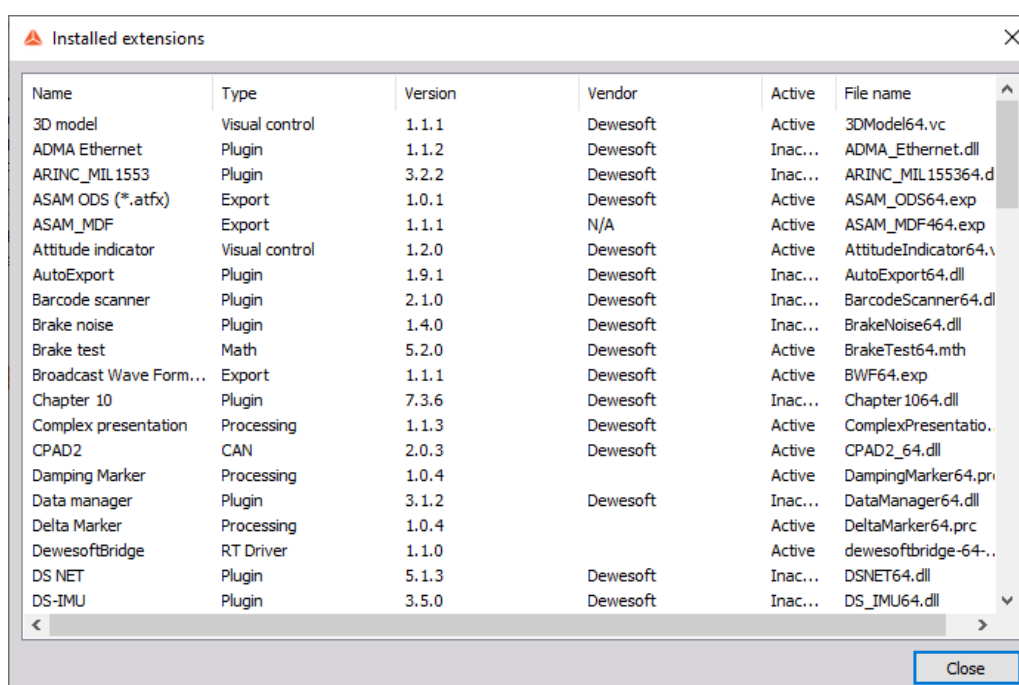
Installed extensions

| Name | Type | Version | Vendor | Active | File name |
|---|---|---|---|---|---|
| 3D model | Visual control | 1.1.1 | Dewesoft | Active | 3DModel64.vc |
| ADMA Ethernet | Plugin | 1.1.2 | Dewesoft | Inac... | ADMA_Ethernet.dll |
| ARINC_MIL1553 | Plugin | 3.2.2 | Dewesoft | Inac... | ARINC_MIL155364.d |
| ASAM ODS (*.atfx) | Export | 1.0.1 | Dewesoft | Active | ASAM_ODS64.exp |
| ASAM_MDF | Export | 1.1.1 | N/A | Active | ASAM_MDF464.exp |
| Attitude indicator | Visual control | 1.2.0 | Dewesoft | Active | AttitudeIndicator64.v |
| AutoExport | Plugin | 1.9.1 | Dewesoft | Inac... | AutoExport64.dll |
| Barcode scanner | Plugin | 2.1.0 | Dewesoft | Inac... | BarcodeScanner64.dl |
| Brake noise | Plugin | 1.4.0 | Dewesoft | Inac... | BrakeNoise64.dll |
| Brake test | Math | 5.2.0 | Dewesoft | Active | BrakeTest64.mth |
| Broadcast Wave Form... | Export | 1.1.1 | Dewesoft | Active | BWF64.exp |
| Chapter 10 | Plugin | 7.3.6 | Dewesoft | Inac... | Chapter1064.dll |
| Complex presentation | Processing | 1.1.3 | Dewesoft | Active | ComplexPresentatio... |
| CPAD2 | CAN | 2.0.3 | Dewesoft | Active | CPAD2_64.dll |
| Damping Marker | Processing | 1.0.4 | | Active | DampingMarker64.pr |
| Data manager | Plugin | 3.1.2 | Dewesoft | Inac... | DataManager64.dll |
| Delta Marker | Processing | 1.0.4 | | Active | DeltaMarker64.prc |
| DewesoftBridge | RT Driver | 1.1.0 | | Active | dewesoftbridge-64-... |
| DS NET | Plugin | 5.1.3 | Dewesoft | Inac... | DSNET64.dll |
| DS-IMU | Plugin | 3.5.0 | Dewesoft | Inac... | DS_IMU64.dll |

Close